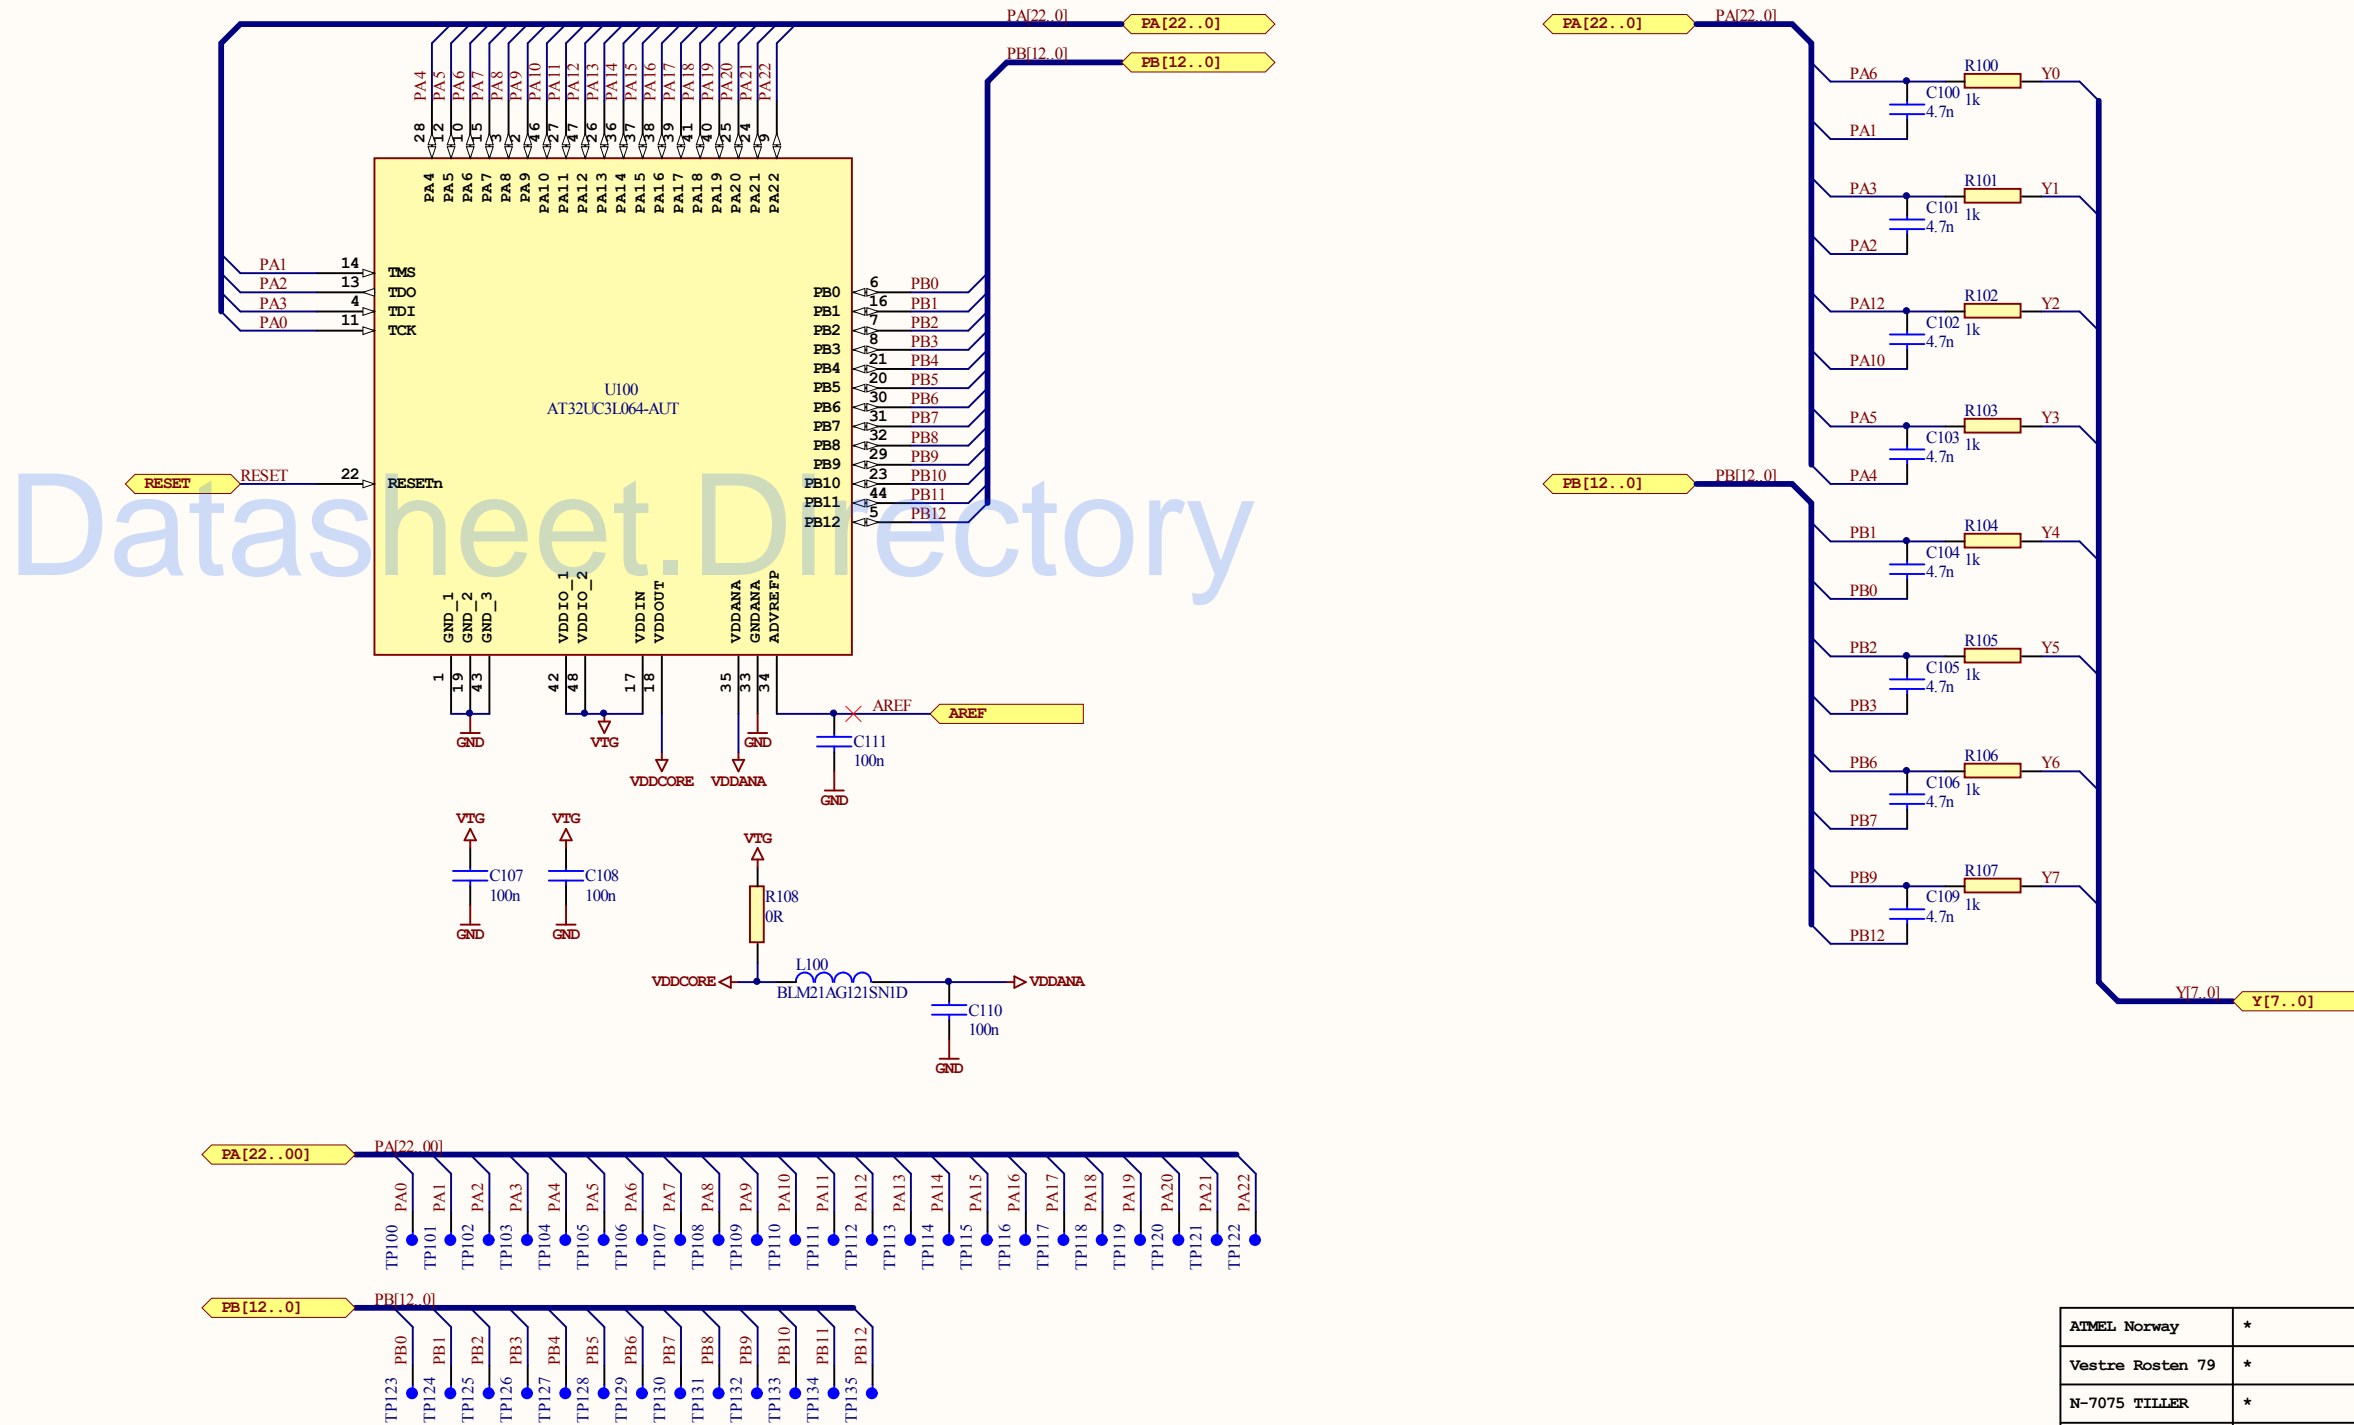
PA[22..0]
PA[22..0]
PB[12..0]
PB[12..0]
PA4 PA5 PA6 PA7 PA8 PA9 PA10 PA11 PA12 PA13 PA14 PA15 PA16 PA17 PA18 PA19 PA20 PA21 PA22
28 12 10 15 3 2 46 27 47 26 36 37 38 39 41 40 25 24 9
PA4 PA5 PA6 PA7 PA8 PA9 PA10 PA11 PA12 PA13 PA14 PA15 PA16 PA17 PA18 PA19 PA20 PA21 PA22
PA1 14 TMS
PA2 13 TDO
PA3 4 TDI
PA0 11 TCK
U100
AT32UC3L064-AUT
RESET RESET 22 RESETn
PB0 6 PB0
PB1 16 PB1
PB2 7 PB2
PB3 8 PB3
PB4 21 PB4
PB5 20 PB5
PB6 30 PB6
PB7 31 PB7
PB8 32 PB8
PB9 29 PB9
PB10 23 PB10
PB11 44 PB11
PB12 5 PB12
Datasheet.Directory
GND_1 GND_2 GND_3 VDDIO_1 VDDIO_2 VDDIN VDDOUT VDDANA GNDANA ADVREFP
1 19 43 42 48 17 18 35 33 34
GND VTG VDDCORE VDDANA GND
AREF AREF
C111 100n
GND
VTG VTG
C107 100n C108 100n
GND GND
VTG
R108 0R
VDDCORE L100 BLM21AG121SN1D VDDANA
C110 100n
GND
PA[22..0] PA[22..0]
PA6 R100 Y0 C100 4.7n 1k PA1
PA3 R101 Y1 C101 4.7n 1k PA2
PA12 R102 Y2 C102 4.7n 1k PA10
PA5 R103 Y3 C103 4.7n 1k PA4
PB[12..0] PB[12..0]
PB1 R104 Y4 C104 4.7n 1k PB0
PB2 R105 Y5 C105 4.7n 1k PB3
PB6 R106 Y6 C106 4.7n 1k PB7
PB9 R107 Y7 C109 4.7n 1k PB12
Y[7..0] Y[7..0]
PA[22..00] PA[22..00]
PA0 PA1 PA2 PA3 PA4 PA5 PA6 PA7 PA8 PA9 PA10 PA11 PA12 PA13 PA14 PA15 PA16 PA17 PA18 PA19 PA20 PA21 PA22
TP100 TP101 TP102 TP103 TP104 TP105 TP106 TP107 TP108 TP109 TP110 TP111 TP112 TP113 TP114 TP115 TP116 TP117 TP118 TP119 TP120 TP121 TP122
PB[12..0] PB[12..0]
PB0 PB1 PB2 PB3 PB4 PB5 PB6 PB7 PB8 PB9 PB10 PB11 PB12
TP123 TP124 TP125 TP126 TP127 TP128 TP129 TP130 TP131 TP132 TP133 TP134 TP135
| ATMEL Norway | * |
|---|---|
| Vestre Rosten 79 | * |
| N-7075 TILLER | * |